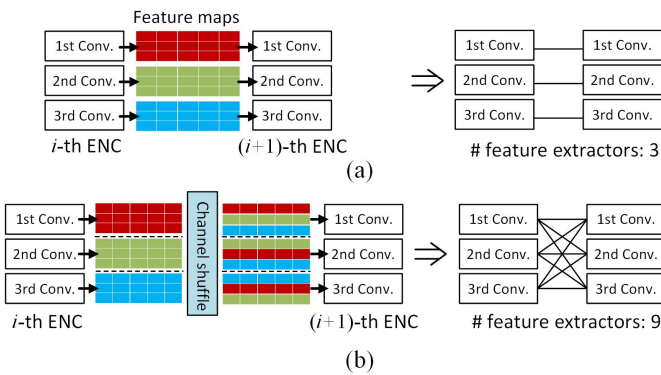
Feature maps

1st Conv.

2nd Conv.

3rd Conv.

1st Conv.

2nd Conv.

3rd Conv.

$i$-th ENC

$(i+1)$-th ENC

1st Conv.

2nd Conv.

3rd Conv.

1st Conv.

2nd Conv.

3rd Conv.

# feature extractors: 3

(a)

1st Conv.

2nd Conv.

3rd Conv.

Channel shuffle

1st Conv.

2nd Conv.

3rd Conv.

$i$-th ENC

$(i+1)$-th ENC

1st Conv.

2nd Conv.

3rd Conv.

1st Conv.

2nd Conv.

3rd Conv.

# feature extractors: 9

(b)